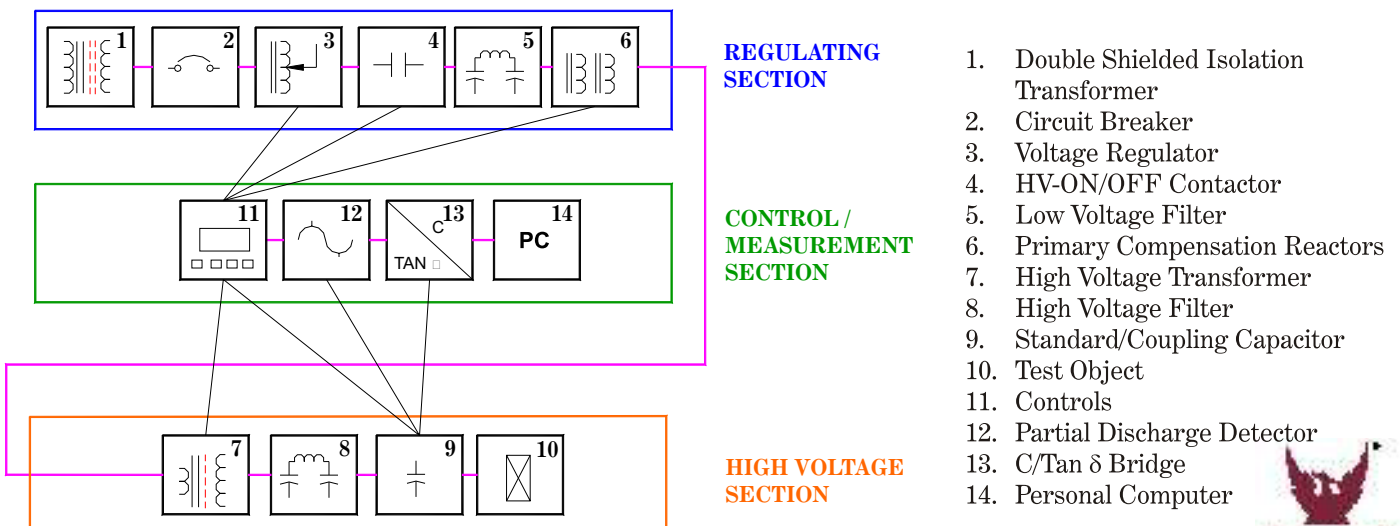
1
2
3
4
5
6

REGULATING SECTION

11
12
C 13
TAN
14
PC

CONTROL / MEASUREMENT SECTION

7
8
9
10

HIGH VOLTAGE SECTION

1. Double Shielded Isolation Transformer
2. Circuit Breaker
3. Voltage Regulator
4. HV-ON/OFF Contactor
5. Low Voltage Filter
6. Primary Compensation Reactors
7. High Voltage Transformer
8. High Voltage Filter
9. Standard/Coupling Capacitor
10. Test Object
11. Controls
12. Partial Discharge Detector
13. C/Tan $\delta$ Bridge
14. Personal Computer